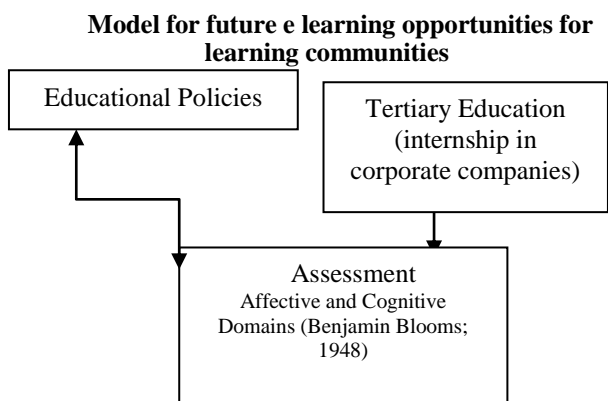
**Model for future e learning opportunities for learning communities**

Educational Policies

Tertiary Education (internship in corporate companies)

Assessment
Affective and Cognitive Domains (Benjamin Blooms; 1948)